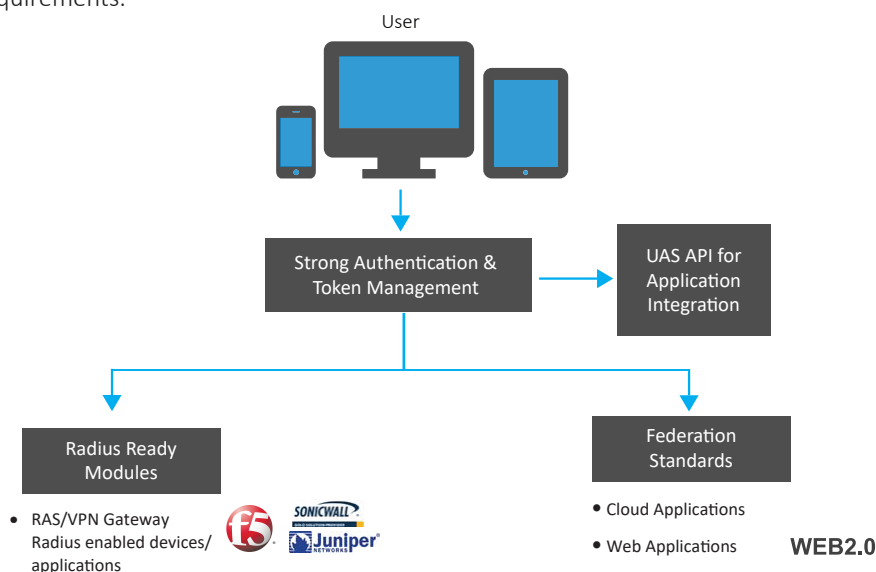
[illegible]quirements.

User

Strong Authentication & Token Management

UAS API for Application Integration

Radius Ready Modules

Federation Standards

• RAS/VPN Gateway Radius enabled devices/ applications

f5

SONICWALL

Juniper NETWORKS

• Cloud Applications

• Web Applications

WEB2.0